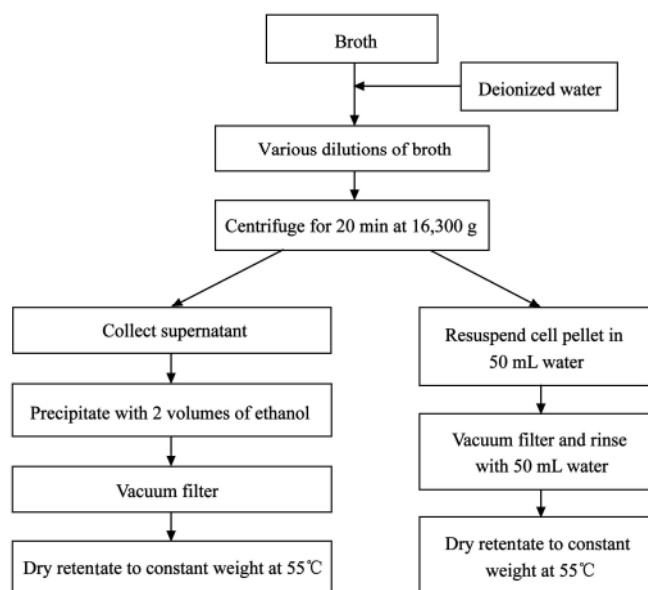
Broth

Deionized water

Various dilutions of broth

Centrifuge for 20 min at 16,300 g

Collect supernatant

Precipitate with 2 volumes of ethanol

Vacuum filter

Dry retentate to constant weight at 55℃

Resuspend cell pellet in 50 mL water

Vacuum filter and rinse with 50 mL water

Dry retentate to constant weight at 55℃